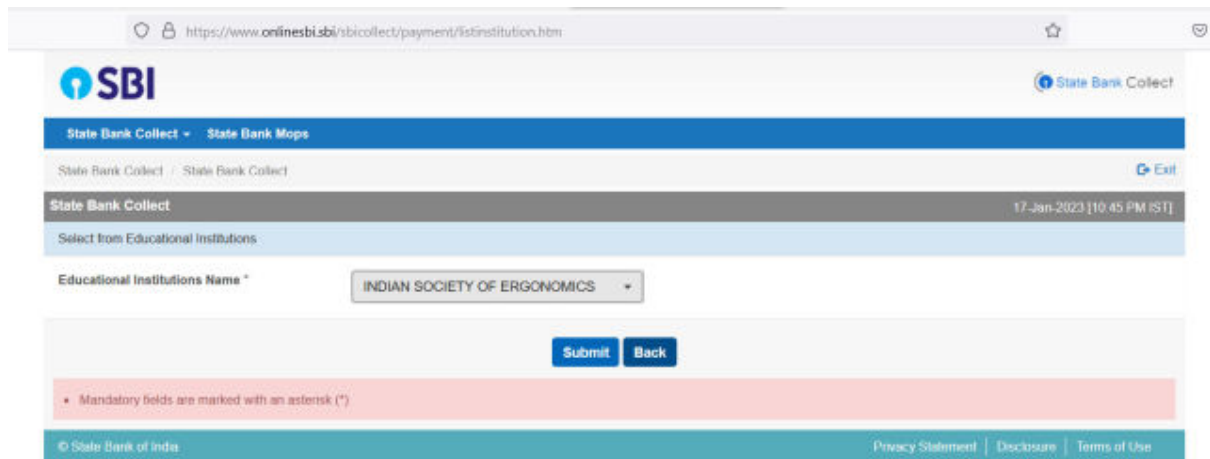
https://www.onlinesbi.sbi/sbicollect/payment/listinstitution.htm

SBI

State Bank Collect

State Bank Collect ▾ State Bank Mops

State Bank Collect / State Bank Collect

Exit

State Bank Collect

17-Jan-2023 [10:45 PM IST]

Select from Educational Institutions

Educational Institutions Name *

INDIAN SOCIETY OF ERGONOMICS

Submit Back

• Mandatory fields are marked with an asterisk (*)

© State Bank of India

Privacy Statement | Disclosure | Terms of Use